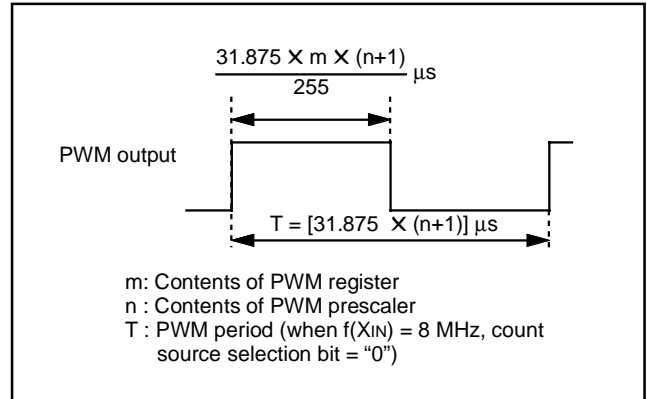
$\frac{31.875 \times m \times (n+1)}{255}$ µs

PWM output

T = [31.875 $\times$ (n+1)] µs

m: Contents of PWM register
n : Contents of PWM prescaler
T : PWM period (when f(XIN) = 8 MHz, count source selection bit = “0”)